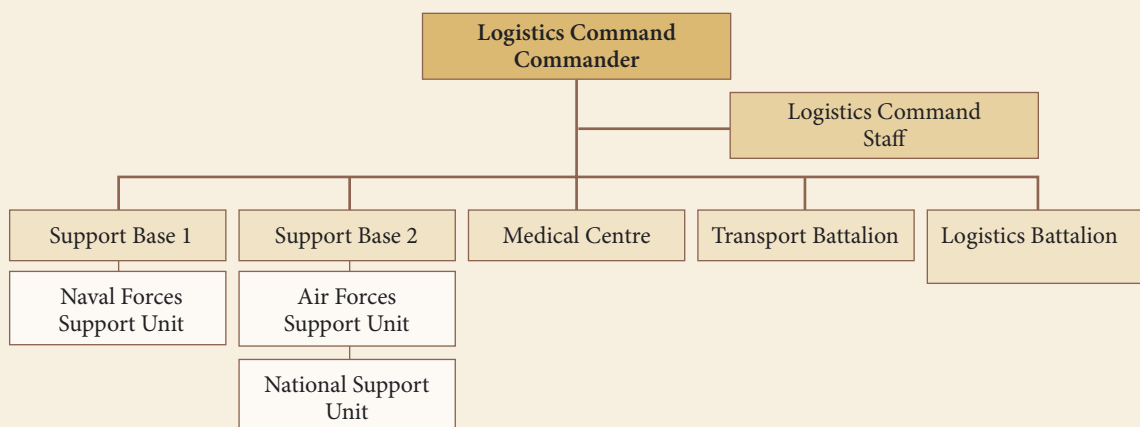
Logistics Command Commander

Logistics Command Staff

Support Base 1

Naval Forces Support Unit

Support Base 2

Air Forces Support Unit

National Support Unit

Medical Centre

Transport Battalion

Logistics Battalion